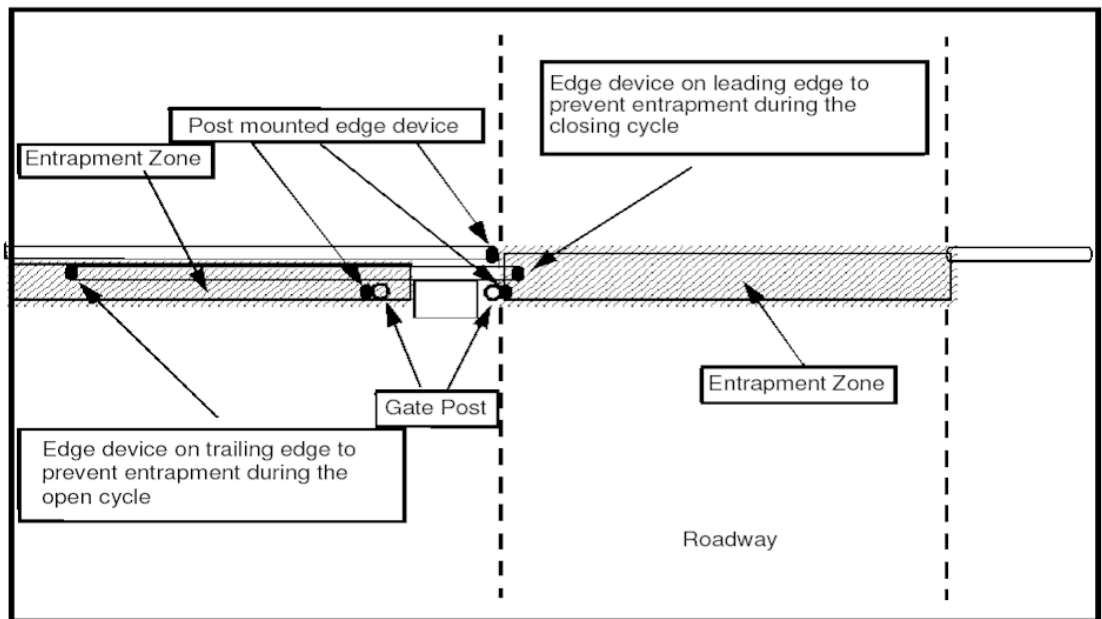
Edge device on leading edge to prevent entrapment during the closing cycle

Post mounted edge device

Entrapment Zone

Entrapment Zone

Gate Post

Edge device on trailing edge to prevent entrapment during the open cycle

Roadway